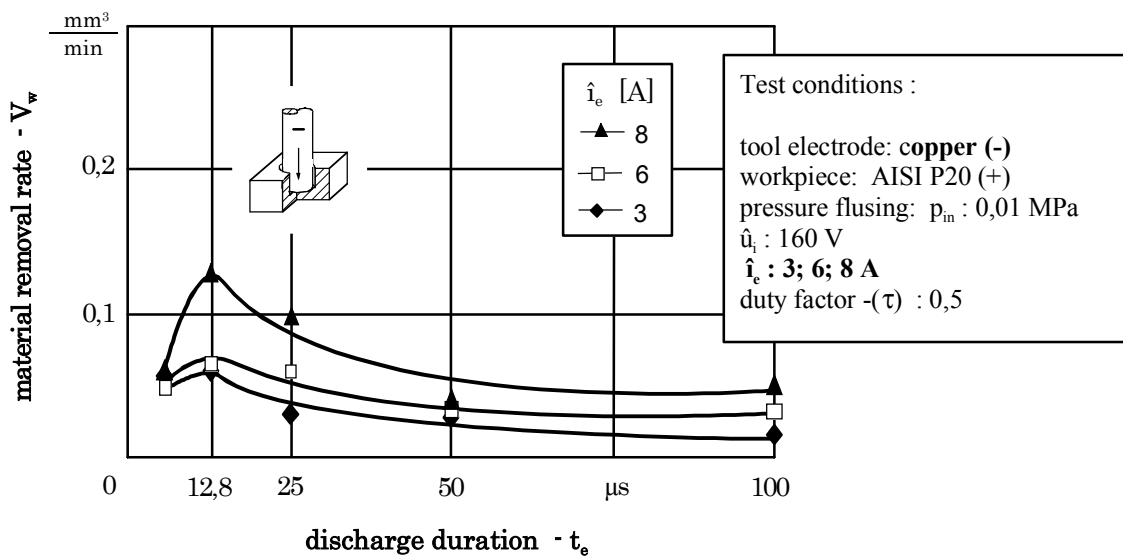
$\frac{mm^3}{min}$

material removal rate - $V_w$

0,2

0,1

0

12,8

25

50

µs

100

discharge duration - $t_e$

$\hat{i}_e$ [A]

8

6

3

–

Test conditions :

tool electrode: copper (-)
workpiece: AISI P20 (+)
pressure flusing: $p_{in}$ : 0,01 MPa
$\hat{u}_i$ : 160 V
$\hat{i}_e$ : 3; 6; 8 A
duty factor -($\tau$) : 0,5